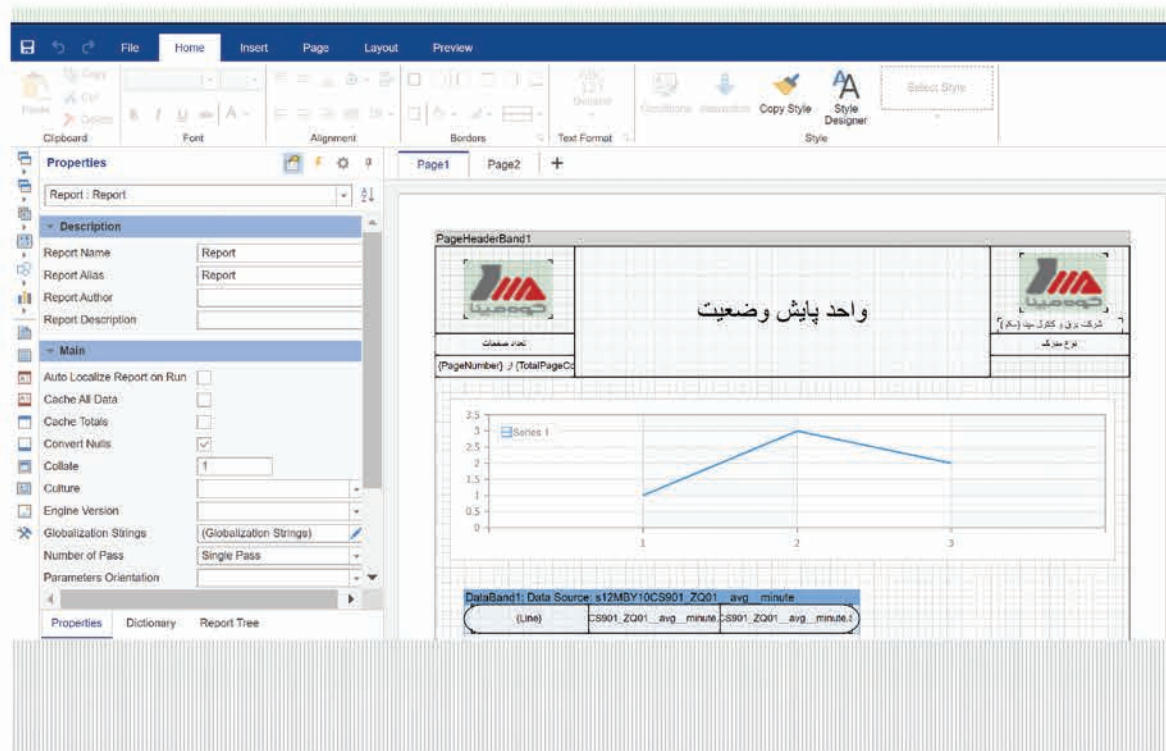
File Home Insert Page Layout Preview

Paste Copy Cut Delete
Clipboard Font Alignment Borders Text Format
ABC 123 General
Conditions Interaction Copy Style Style Designer
Style
Select Style

Properties
Report : Report
Description
Report Name Report
Report Alias Report
Report Author
Report Description
Main
Auto Localize Report on Run
Cache All Data
Cache Totals
Convert Nulls
Collate 1
Culture
Engine Version
Globalization Strings (Globalization Strings)
Number of Pass Single Pass
Parameters Orientation
Properties Dictionary Report Tree

Page1 Page2 +

PageHeaderBand1
واحد پایش وضعیت
تعداد صفحات
{PageNumber} از {TotalPageCo
شرکت برق و کنترل مپنا (مکو)
نوع مدرک

3.5
3
2.5
2
1.5
1
0.5
0
Series 1
1 2 3

DataBand1; Data Source: s12MBY10CS901_ZQ01__avg__minute
(Line) CS901_ZQ01__avg__minute CS901_ZQ01__avg__minute